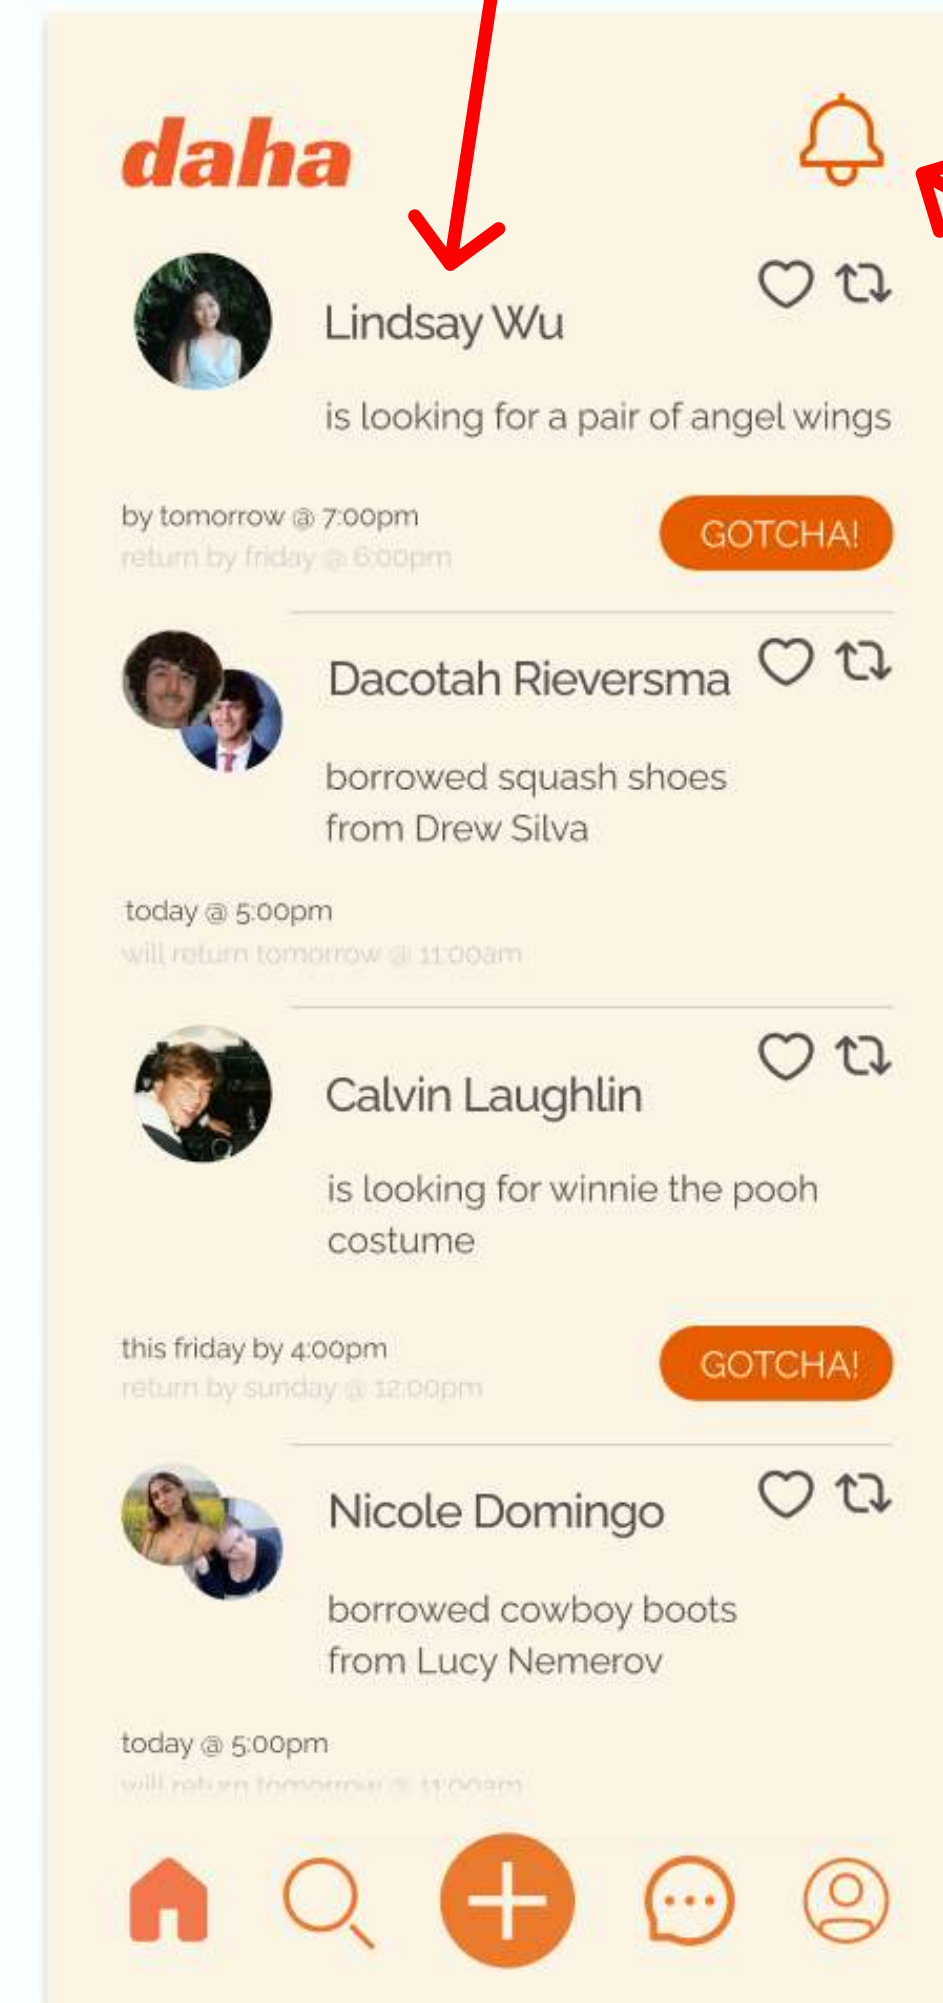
daha

Lindsay Wu

is looking for a pair of angel wings

by tomorrow @ 7:00pm
return by friday @ 6:00pm

GOTCHA!

Dacotah Rieversma

borrowed squash shoes from Drew Silva

today @ 5:00pm
will return tomorrow @ 11:00am

Calvin Laughlin

is looking for winnie the pooh costume

this friday by 4:00pm
return by sunday @ 12:00pm

GOTCHA!

Nicole Domingo

borrowed cowboy boots from Lucy Nemerov

today @ 5:00pm
will return tomorrow @ 11:00am